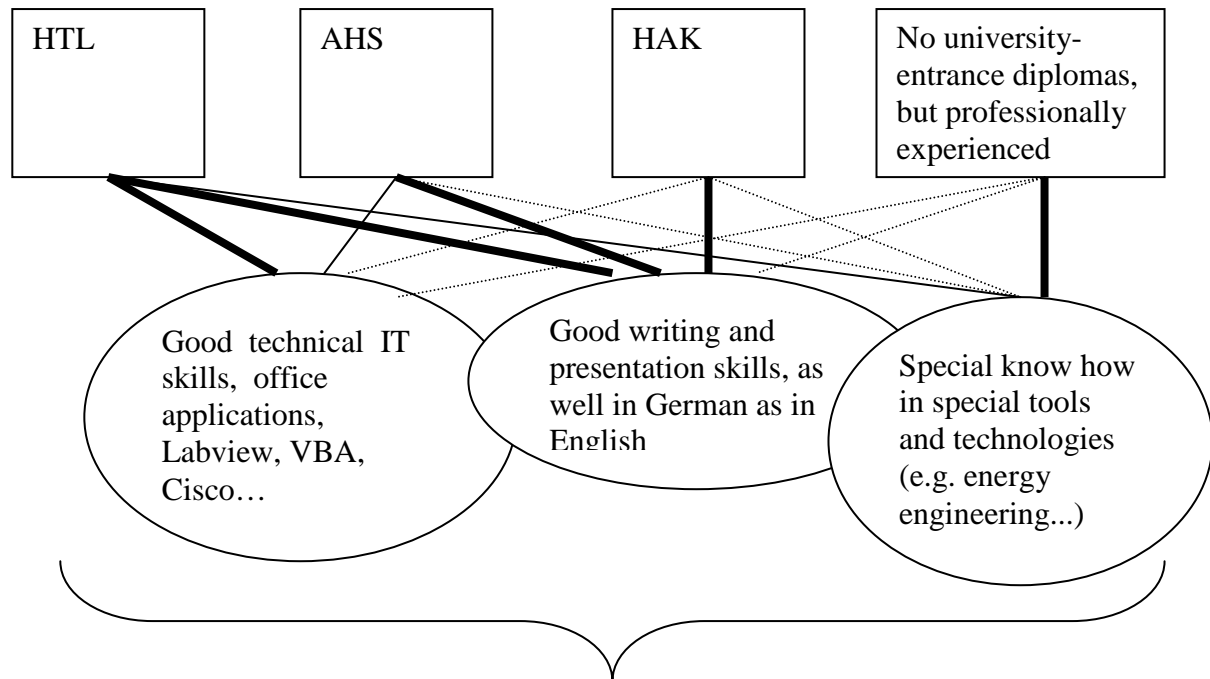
HTL

AHS

HAK

No university-entrance diplomas, but professionally experienced

Good technical IT skills, office applications, Labview, VBA, Cisco…

Good writing and presentation skills, as well in German as in English

Special know how in special tools and technologies (e.g. energy engineering...)